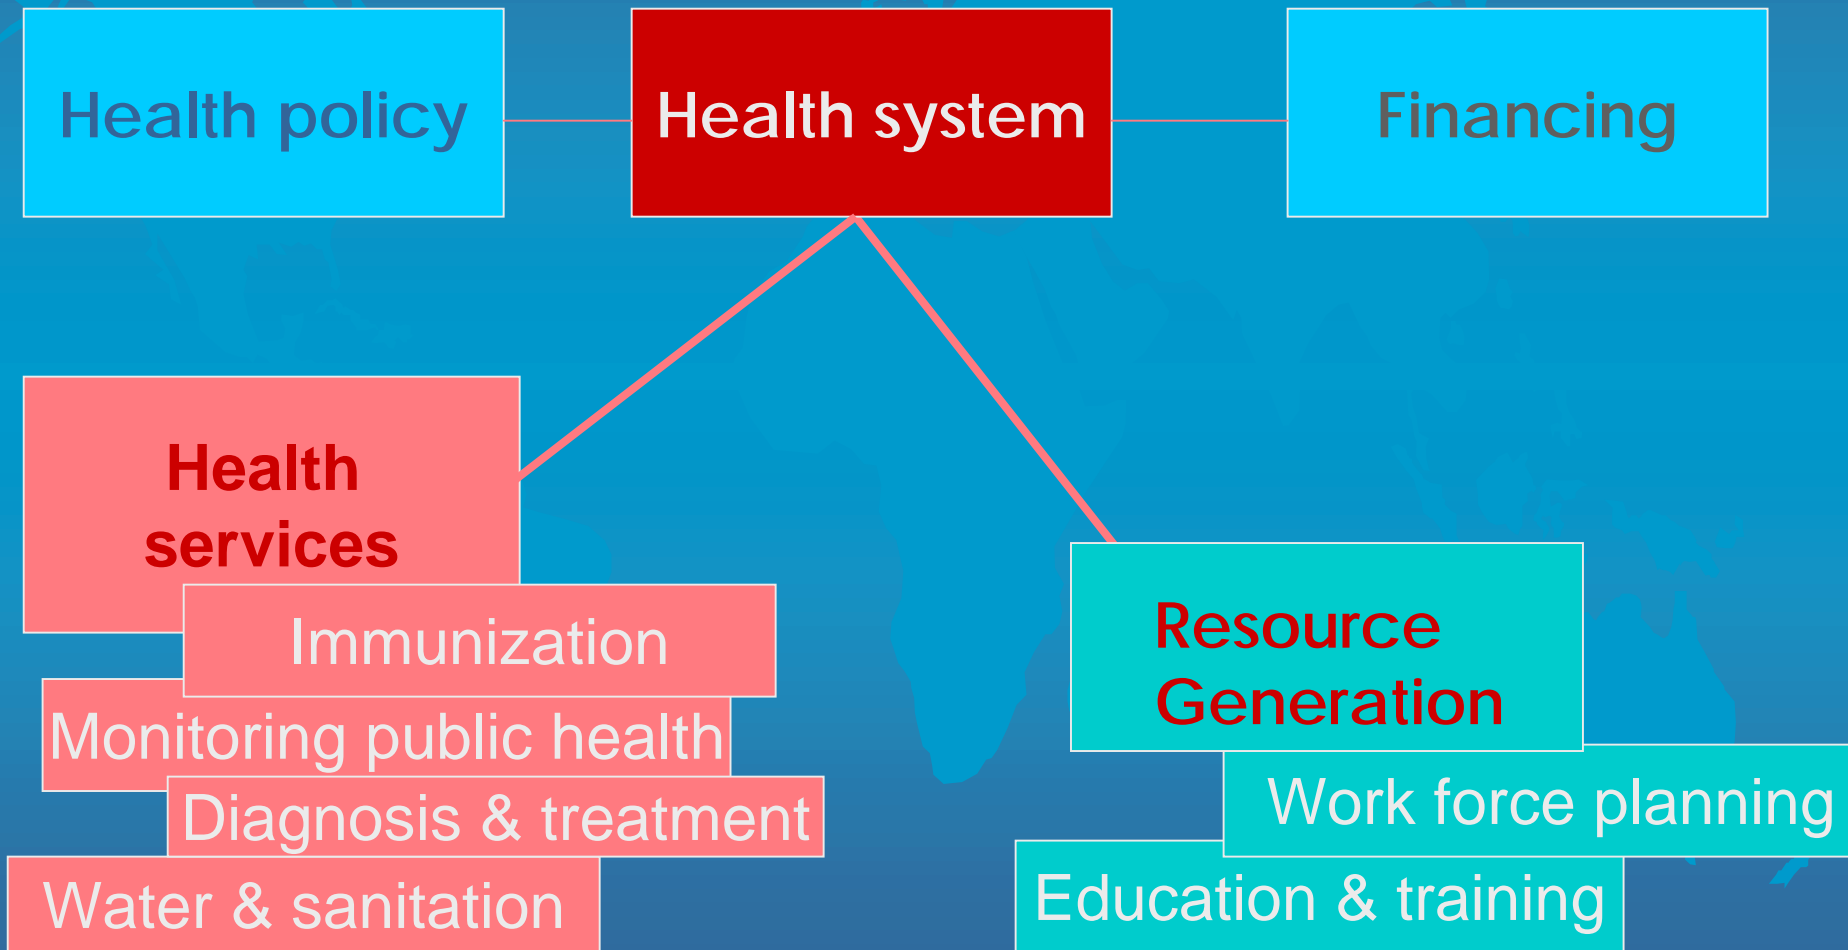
Health policy

Health system

Financing

Health services

Immunization

Monitoring public health

Diagnosis & treatment

Water & sanitation

Resource Generation

Work force planning

Education & training